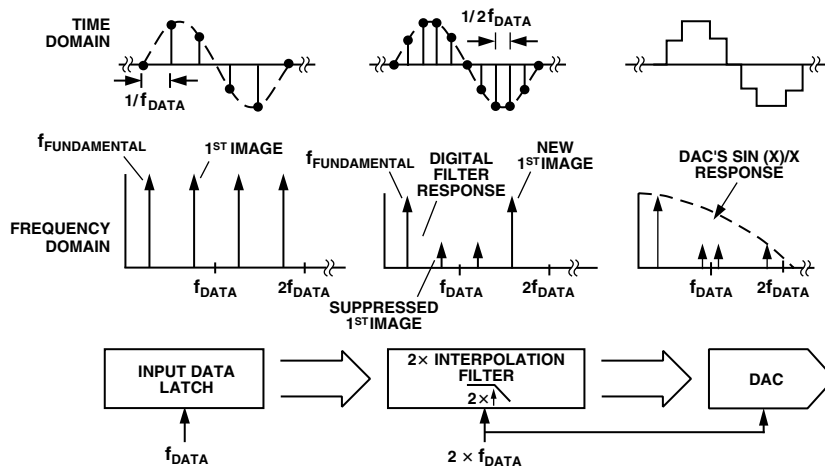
TIME DOMAIN

$1/f_{DATA}$

$1/2f_{DATA}$

FREQUENCY DOMAIN

$f_{FUNDAMENTAL}$

$1^{ST}$ IMAGE

$f_{DATA}$

$2f_{DATA}$

$f_{FUNDAMENTAL}$

DIGITAL FILTER RESPONSE

NEW $1^{ST}$IMAGE

SUPPRESSED $1^{ST}$IMAGE

$f_{DATA}$

$2f_{DATA}$

DAC'S SIN (X)/X RESPONSE

$f_{DATA}$

$2f_{DATA}$

INPUT DATA LATCH

$f_{DATA}$

$2\times$ INTERPOLATION FILTER

$2\times$

$2 \times f_{DATA}$

DAC